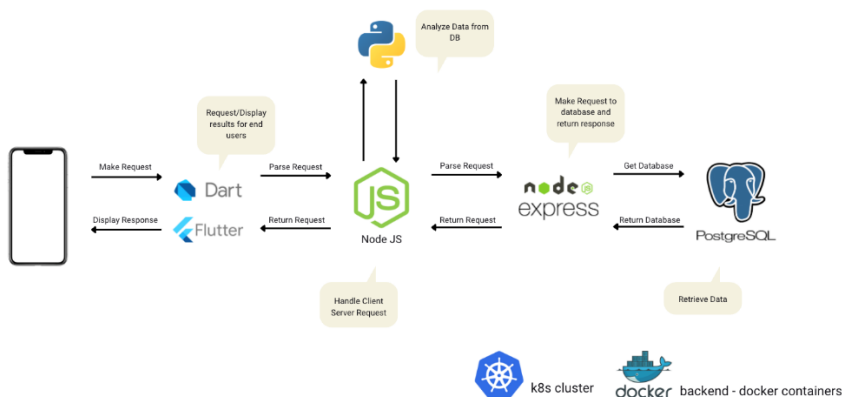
Analyze Data from DB

Request/Display results for end users

Make Request to database and return response

Make Request

Dart

Parse Request

Parse Request

node

express

Get Database

Display Response

Flutter

Return Request

JS

Node JS

Return Request

Return Database

PostgreSQL

Handle Client Server Request

Retrieve Data

k8s cluster

docker

backend - docker containers